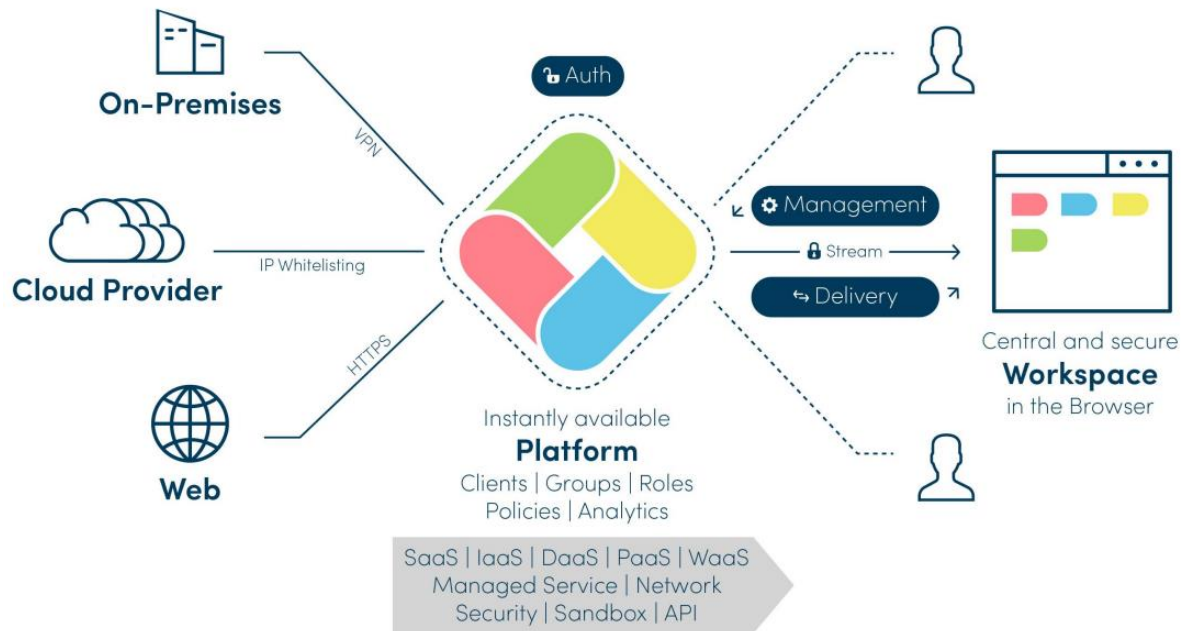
On-Premises

VPN

Cloud Provider

IP Whitelisting

HTTPS

Web

Auth

Management

Stream

Delivery

Instantly available
**Platform**
Clients | Groups | Roles
Policies | Analytics

SaaS | IaaS | DaaS | PaaS | WaaS
Managed Service | Network
Security | Sandbox | API

Central and secure
**Workspace**
in the Browser